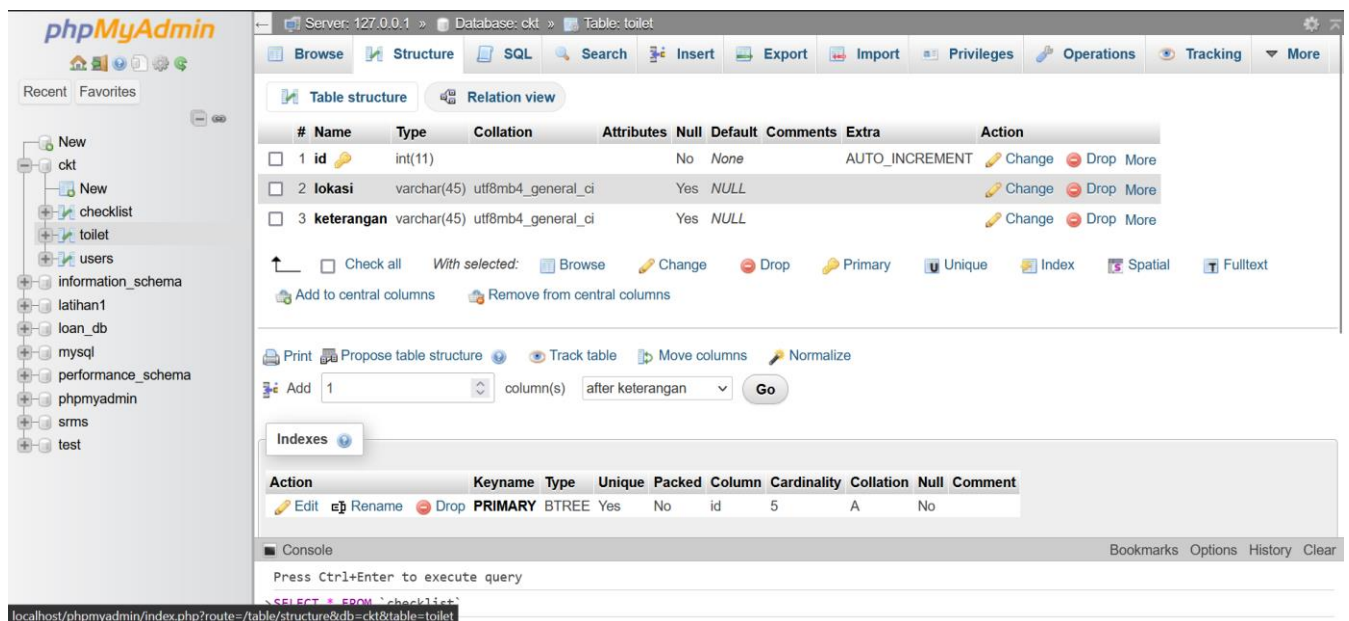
phpMyAdmin

Recent Favorites

New
ckt
New
checklist
toilet
users
information_schema
latihan1
loan_db
mysql
performance_schema
phpmyadmin
srms
test

Server: 127.0.0.1 » Database: ckt » Table: toilet

Browse Structure SQL Search Insert Export Import Privileges Operations Tracking More

Table structure Relation view

| # | Name | Type | Collation | Attributes | Null | Default | Comments | Extra | Action |
|---|---|---|---|---|---|---|---|---|---|
| 1 | id | int(11) | | | No | None | | AUTO_INCREMENT | Change Drop More |
| 2 | lokasi | varchar(45) | utf8mb4_general_ci | | Yes | NULL | | | Change Drop More |
| 3 | keterangan | varchar(45) | utf8mb4_general_ci | | Yes | NULL | | | Change Drop More |

Check all With selected: Browse Change Drop Primary Unique Index Spatial Fulltext

Add to central columns Remove from central columns

Print Propose table structure Track table Move columns Normalize

Add 1 column(s) after keterangan Go

Indexes

| Action | Keyname | Type | Unique | Packed | Column | Cardinality | Collation | Null | Comment |
|---|---|---|---|---|---|---|---|---|---|
| Edit Rename Drop | PRIMARY | BTREE | Yes | No | id | 5 | A | No | |

Console

Bookmarks Options History Clear

Press Ctrl+Enter to execute query

>SELECT * FROM `checklist`

localhost/phpmyadmin/index.php?route=/table/structure&db=ckt&table=toilet